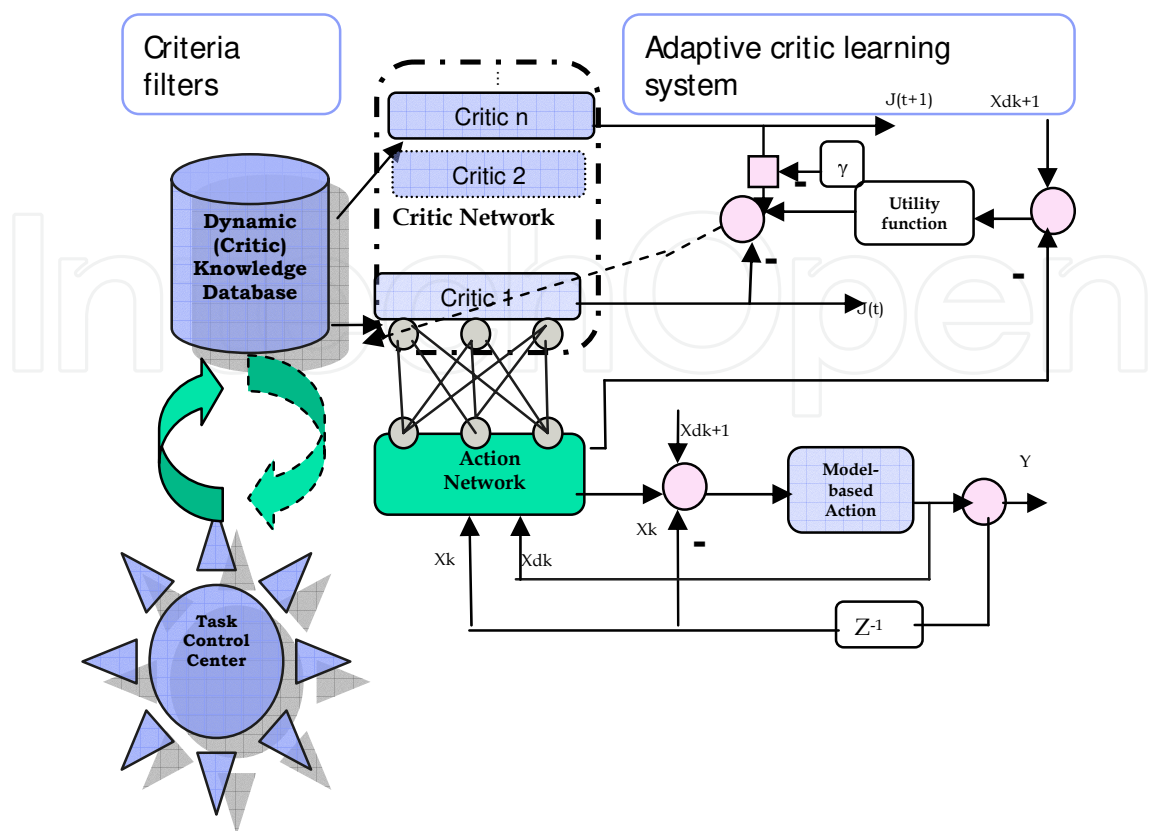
Criteria filters

Adaptive critic learning system

Critic n

J(t+1)

Xdk+1

Critic 2

$\gamma$

Critic Network

Utility function

Dynamic (Critic) Knowledge Database

Critic 1

J(t)

-

-

-

Xdk+1

Action Network

Model-based Action

Y

Xk

-

Xk

Xdk

Task Control Center

$Z^{-1}$

IntechOpen